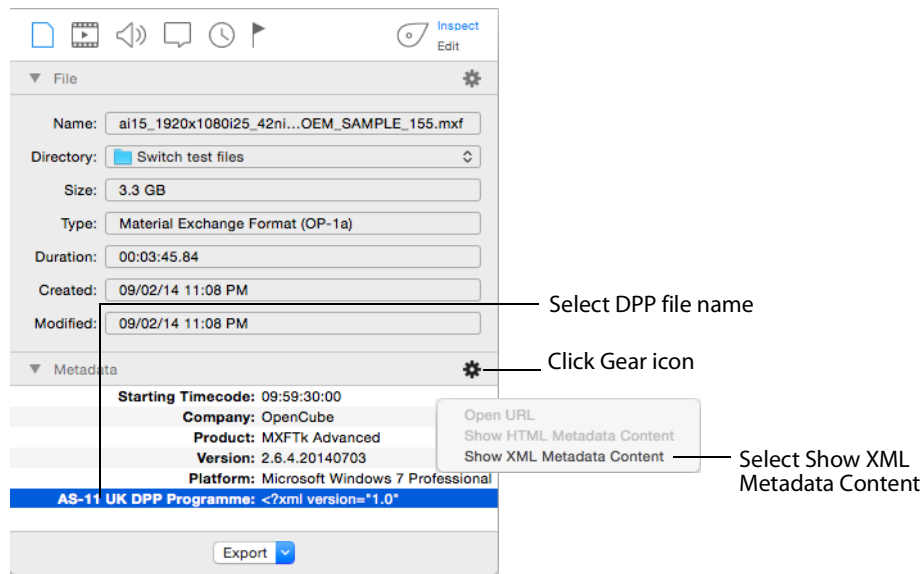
Inspect
Edit

File

Name: ai15_1920x1080i25_42ni...OEM_SAMPLE_155.mxf

Directory: Switch test files

Size: 3.3 GB

Type: Material Exchange Format (OP-1a)

Duration: 00:03:45.84

Created: 09/02/14 11:08 PM

Modified: 09/02/14 11:08 PM

Select DPP file name

Metadata

Click Gear icon

Starting Timecode: 09:59:30:00
Company: OpenCube
Product: MXFTk Advanced
Version: 2.6.4.20140703
Platform: Microsoft Windows 7 Professional
AS-11 UK DPP Programme: <?xml version="1.0"

Open URL
Show HTML Metadata Content
Show XML Metadata Content

Select Show XML Metadata Content

Export